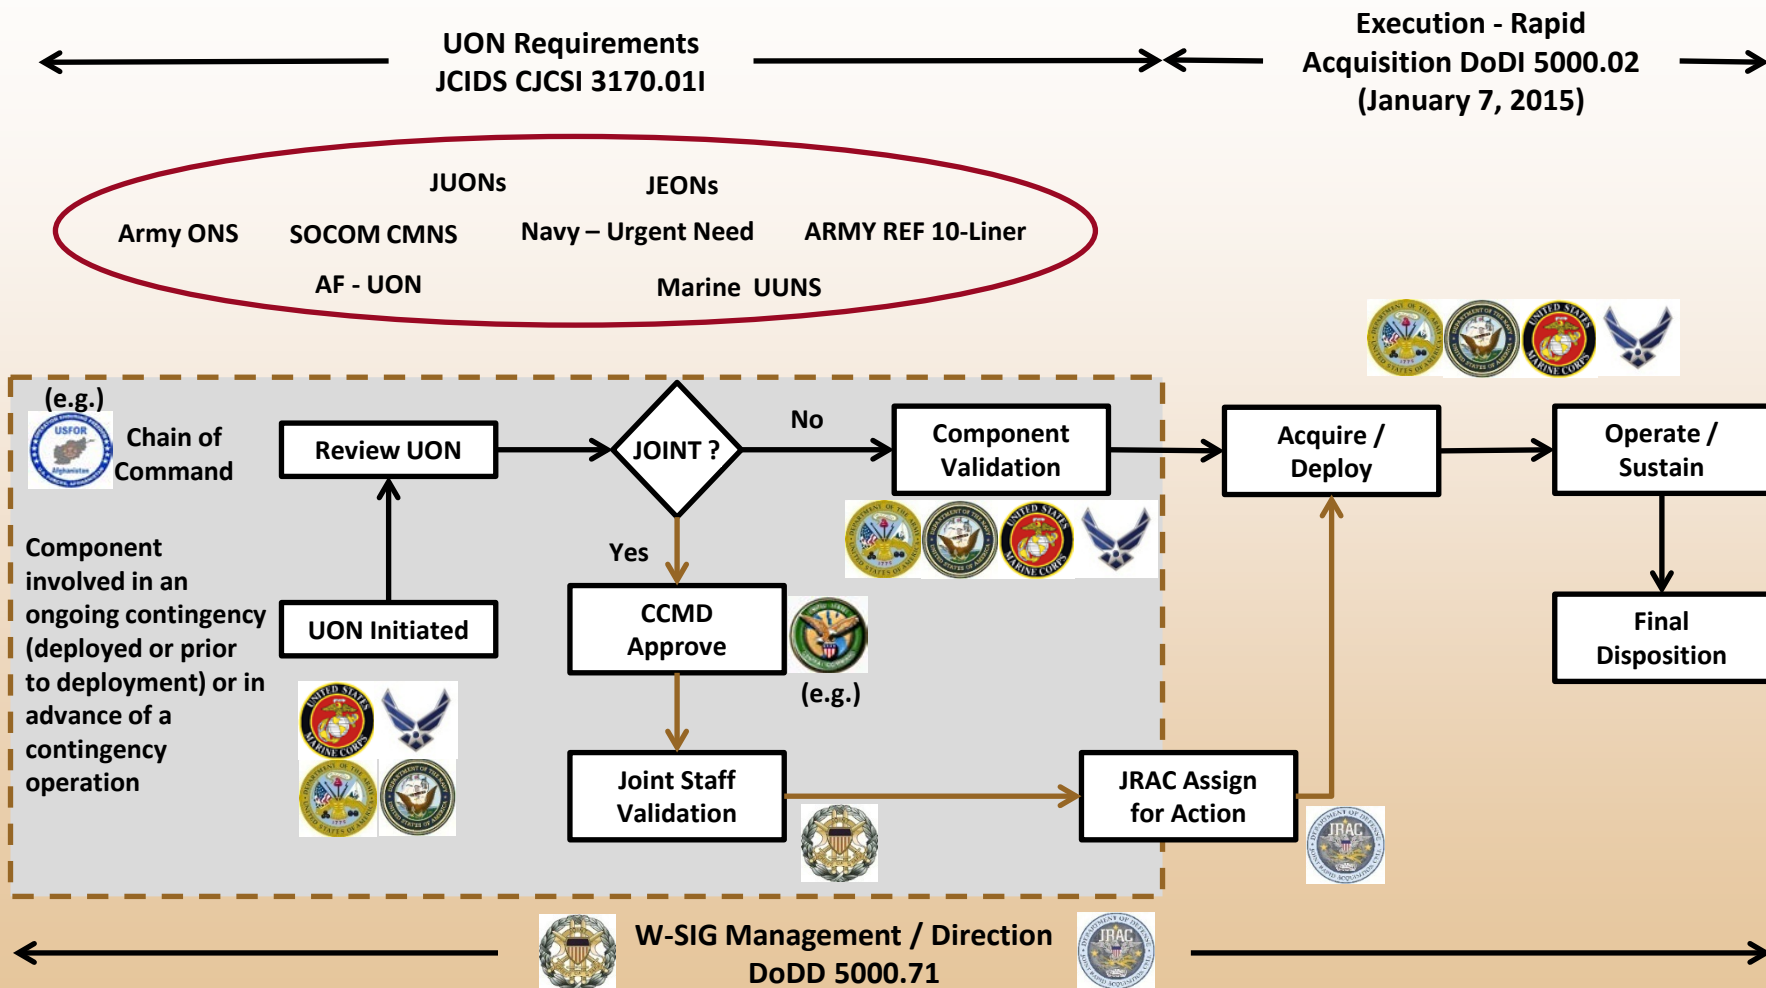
UON Requirements
JCIDS CJCSI 3170.01I

Execution - Rapid
Acquisition DoDI 5000.02
(January 7, 2015)

JUONs
JEONs
Army ONS
SOCOM CMNS
Navy – Urgent Need
ARMY REF 10-Liner
AF - UON
Marine UUNS

(e.g.)
USFOR
Afghanistan
Chain of Command

Review UON
JOINT ?
No
Component Validation
Acquire / Deploy
Operate / Sustain

Component involved in an ongoing contingency (deployed or prior to deployment) or in advance of a contingency operation

UON Initiated
Yes
CCMD Approve
(e.g.)
Final Disposition

Joint Staff Validation
JRAC Assign for Action
JRAC

W-SIG Management / Direction
DoDD 5000.71
JRAC